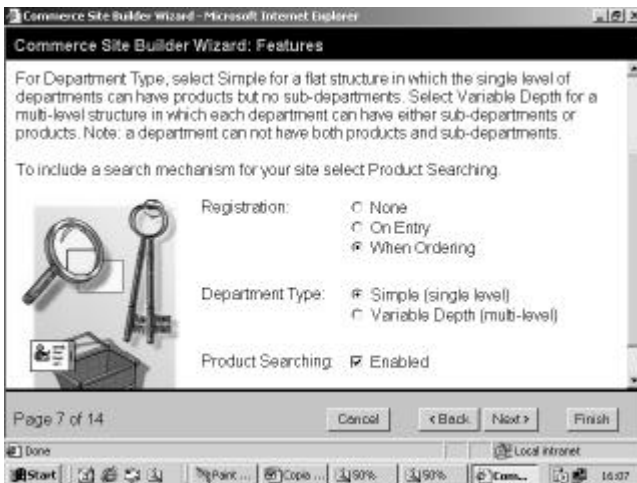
Commerce Site Builder Wizard - Microsoft Internet Explorer

Commerce Site Builder Wizard: Features

For Department Type, select Simple for a flat structure in which the single level of departments can have products but no sub-departments. Select Variable Depth for a multi-level structure in which each department can have either sub-departments or products. Note: a department can not have both products and sub-departments.

To include a search mechanism for your site select Product Searching.

Registration: None
On Entry
When Ordering

Department Type: Simple (single level)
Variable Depth (multi-level)

Product Searching: Enabled

Page 7 of 14

Cancel
< Back
Next >
Finish

Done
Local intranet

Start
Paint ...
Copie ...
50%
50%
Com...
16:07